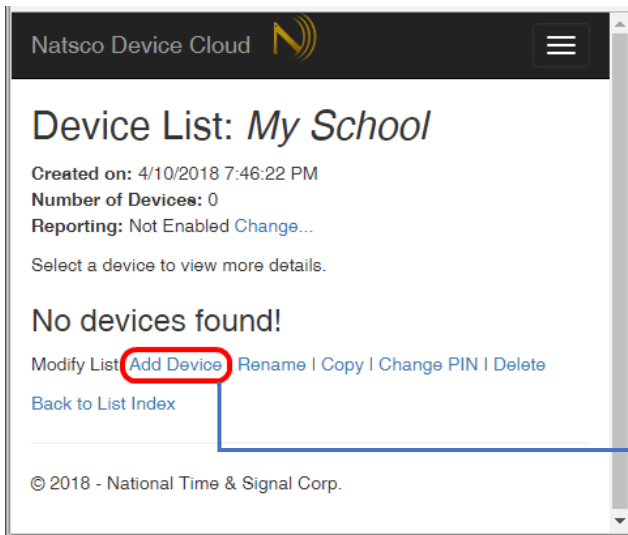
Natsco Device Cloud

Device List: *My School*

**Created on:** 4/10/2018 7:46:22 PM
**Number of Devices:** 0
**Reporting:** Not Enabled Change...

Select a device to view more details.

No devices found!

Modify List Add Device | Rename | Copy | Change PIN | Delete

Back to List Index

© 2018 - National Time & Signal Corp.